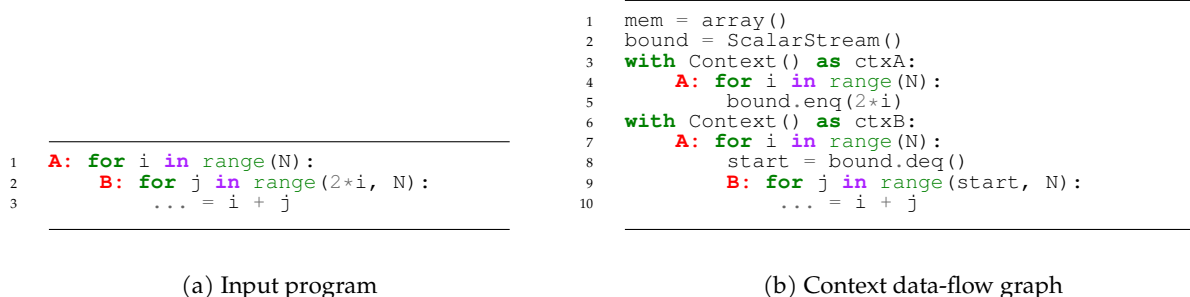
1 A: for i in range(N):
2     B: for j in range(2*i, N):
3         ... = i + j

(a) Input program

1 mem = array()
2 bound = ScalarStream()
3 with Context() as ctxA:
4     A: for i in range(N):
5         bound.enq(2*i)
6 with Context() as ctxB:
7     A: for i in range(N):
8         start = bound.deq()
9         B: for j in range(start, N):
10            ... = i + j

(b) Context data-flow graph